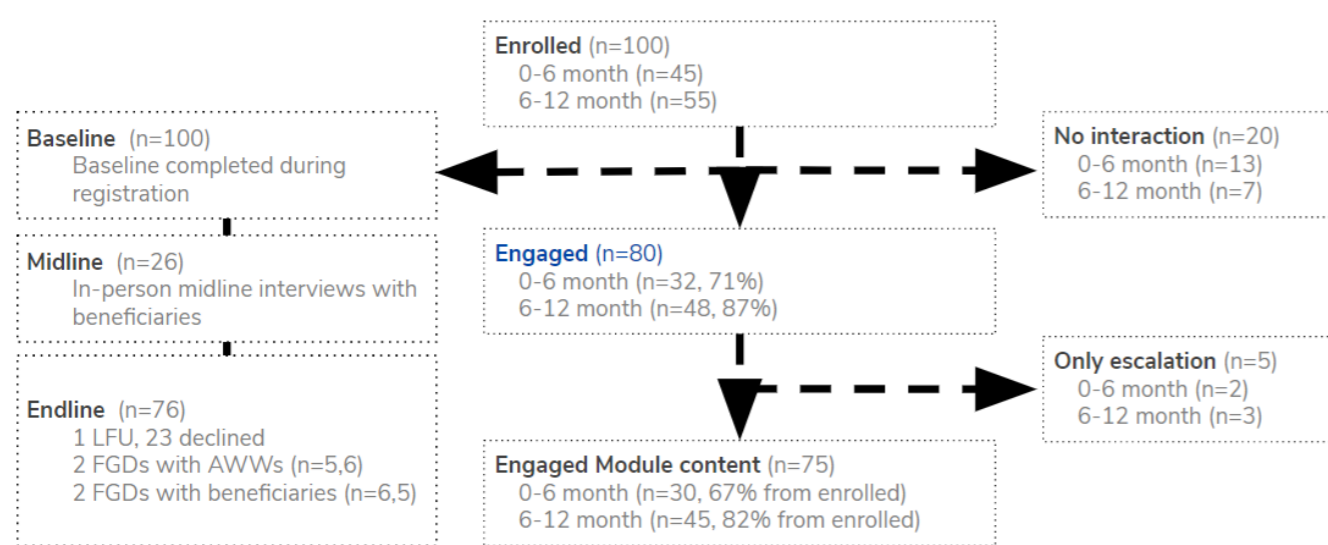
Enrolled (n=100)
0-6 month (n=45)
6-12 month (n=55)

Baseline (n=100)
Baseline completed during registration

No interaction (n=20)
0-6 month (n=13)
6-12 month (n=7)

Midline (n=26)
In-person midline interviews with beneficiaries

Engaged (n=80)
0-6 month (n=32, 71%)
6-12 month (n=48, 87%)

Only escalation (n=5)
0-6 month (n=2)
6-12 month (n=3)

Endline (n=76)
1 LFU, 23 declined
2 FGDs with AWWs (n=5,6)
2 FGDs with beneficiaries (n=6,5)

Engaged Module content (n=75)
0-6 month (n=30, 67% from enrolled)
6-12 month (n=45, 82% from enrolled)